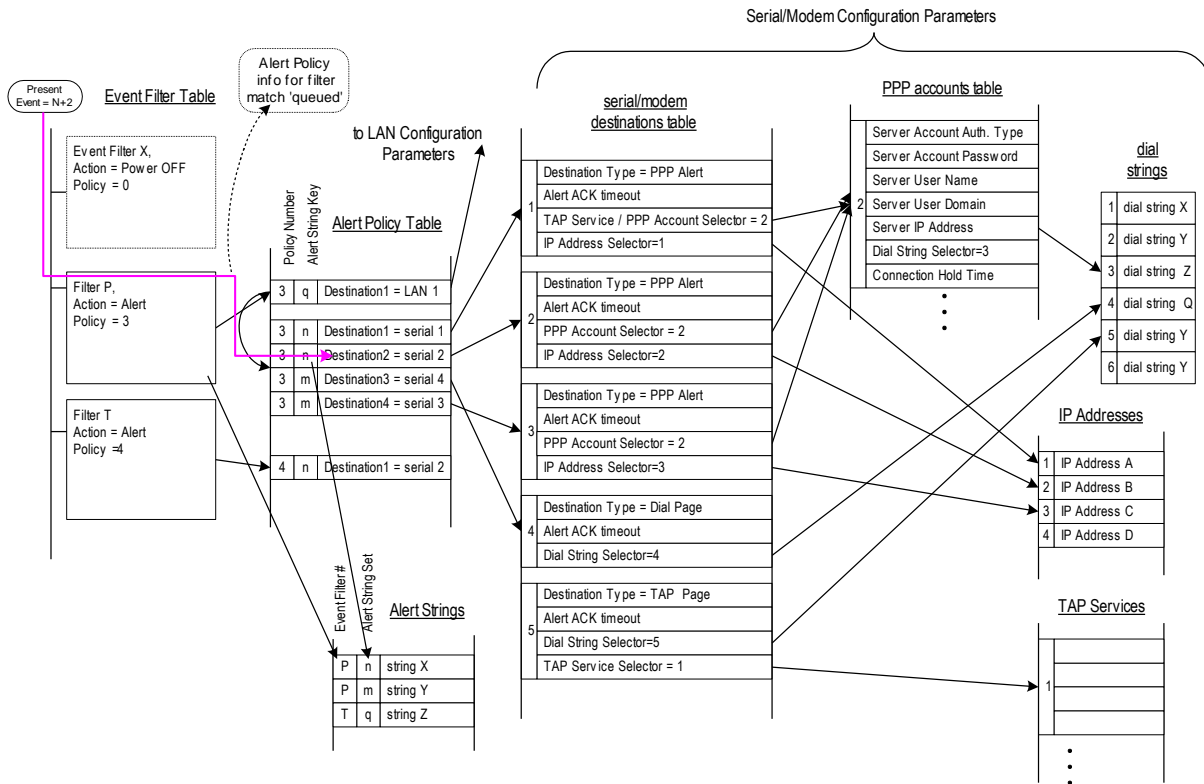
Serial/Modem Configuration Parameters

Present Event = N+2

Event Filter Table

Alert Policy info for filter match 'queued'

Event Filter X, Action = Power OFF Policy = 0

Filter P, Action = Alert Policy = 3

Filter T Action = Alert Policy =4

to LAN Configuration Parameters

Policy Number

Alert String Key

Alert Policy Table

| | | |
|---|---|---|
| 3 | q | Destination1 = LAN 1 |
| 3 | n | Destination1 = serial 1 |
| 3 | n | Destination2 = serial 2 |
| 3 | m | Destination3 = serial 4 |
| 3 | m | Destination4 = serial 3 |
| 4 | n | Destination1 = serial 2 |

serial/modem destinations table

1
Destination Type = PPP Alert
Alert ACK timeout
TAP Service / PPP Account Selector = 2
IP Address Selector=1

2
Destination Type = PPP Alert
Alert ACK timeout
PPP Account Selector = 2
IP Address Selector=2

3
Destination Type = PPP Alert
Alert ACK timeout
PPP Account Selector = 2
IP Address Selector=3

4
Destination Type = Dial Page
Alert ACK timeout
Dial String Selector=4

5
Destination Type = TAP Page
Alert ACK timeout
Dial String Selector=5
TAP Service Selector = 1

PPP accounts table

2
Server Account Auth. Type
Server Account Password
Server User Name
Server User Domain
Server IP Address
Dial String Selector=3
Connection Hold Time

dial strings

| | |
|---|---|
| 1 | dial string X |
| 2 | dial string Y |
| 3 | dial string Z |
| 4 | dial string Q |
| 5 | dial string Y |
| 6 | dial string Y |

IP Addresses

| | |
|---|---|
| 1 | IP Address A |
| 2 | IP Address B |
| 3 | IP Address C |
| 4 | IP Address D |

Event Filter #

Alert String Set

Alert Strings

| | | |
|---|---|---|
| P | n | string X |
| P | m | string Y |
| T | q | string Z |

TAP Services

1